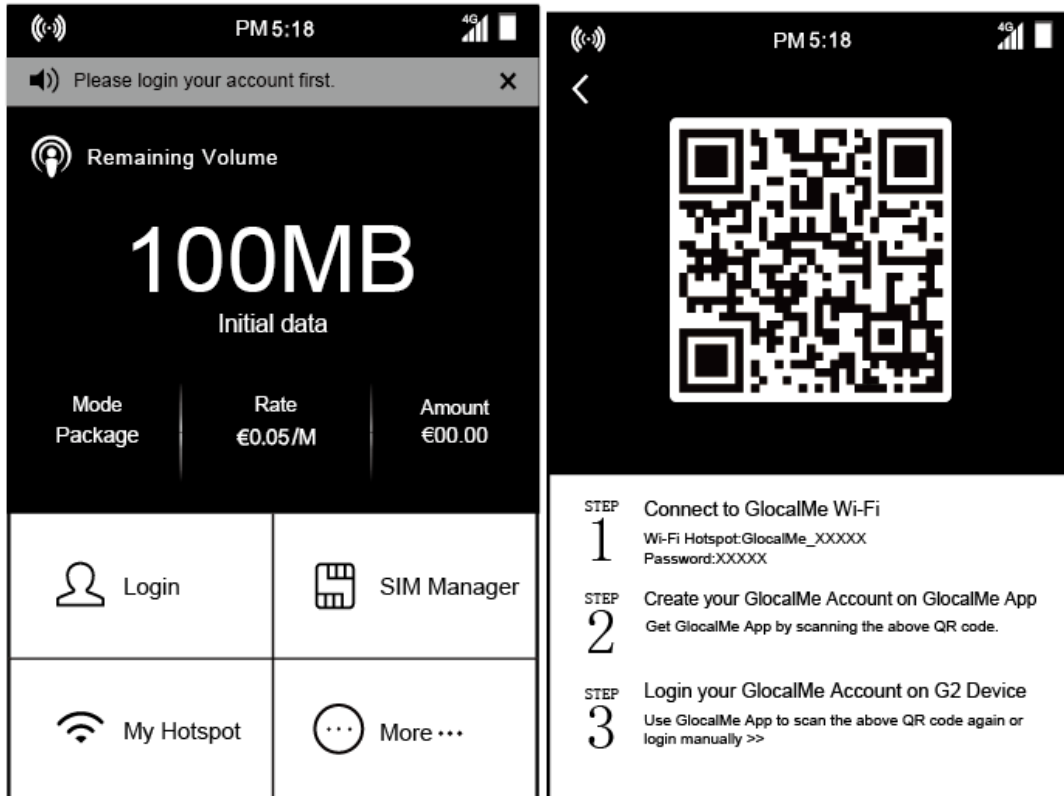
PM 5:18

4G

Please login your account first.

×

Remaining Volume

100MB

Initial data

Mode
Package

Rate
€0.05/M

Amount
€00.00

Login

SIM Manager

My Hotspot

More ···

PM 5:18

4G

<

STEP 1
Connect to GlocalMe Wi-Fi
Wi-Fi Hotspot:GlocalMe_XXXXX
Password:XXXXX

STEP 2
Create your GlocalMe Account on GlocalMe App
Get GlocalMe App by scanning the above QR code.

STEP 3
Login your GlocalMe Account on G2 Device
Use GlocalMe App to scan the above QR code again or login manually >>